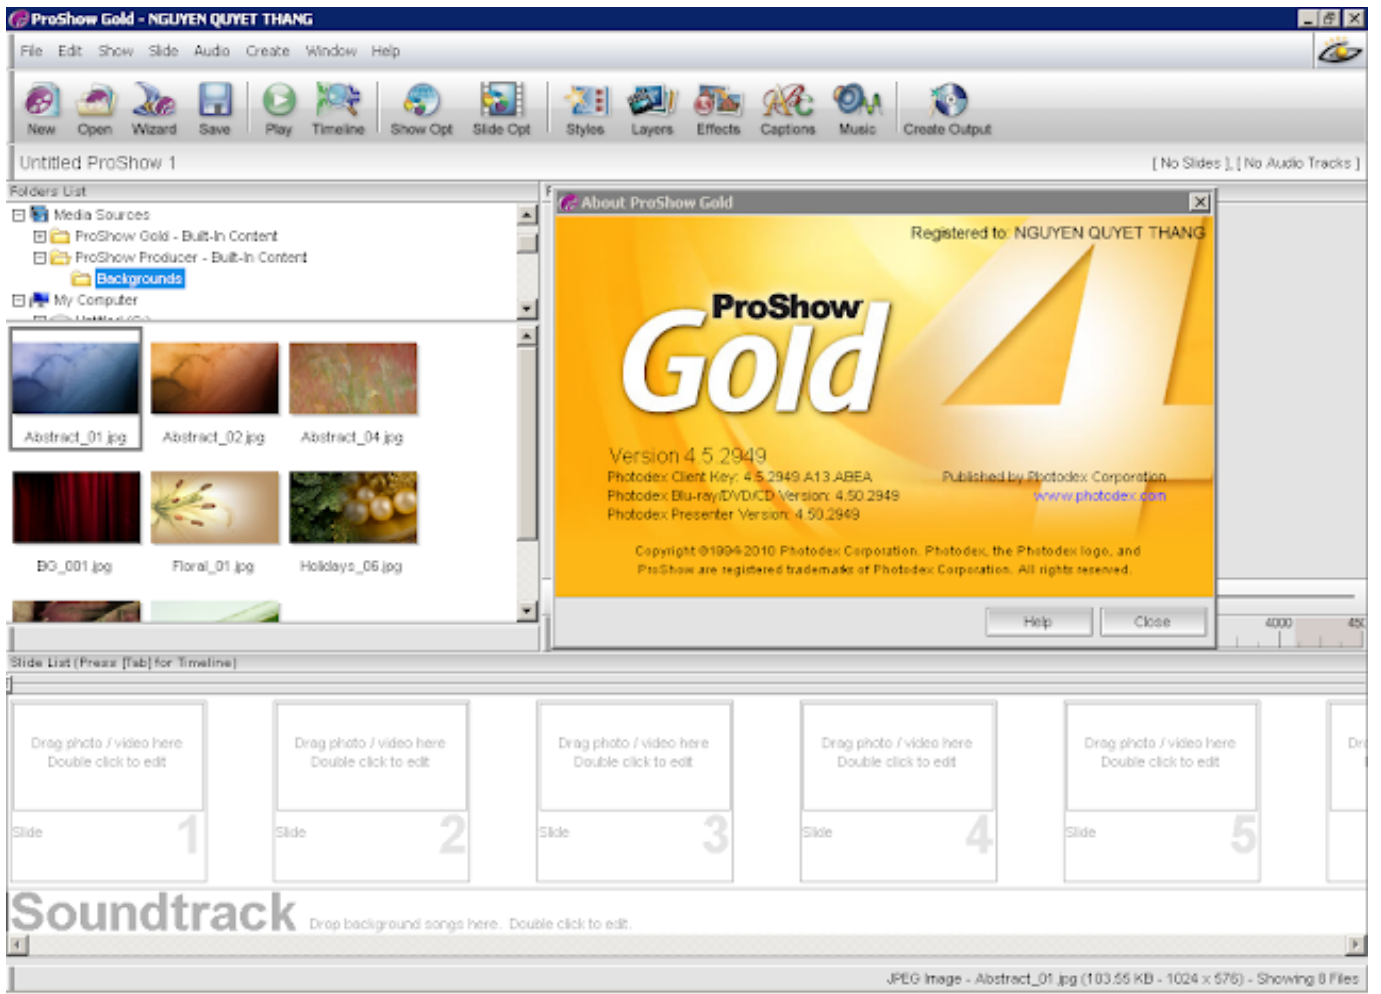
ProShow Gold - NGUYEN QUYET THANG

File Edit Show Slide Audio Create Window Help

New Open Wizard Save Play Timeline Show Opt Slide Opt Styles Layers Effects Captions Music Create Output

Untitled ProShow 1

[ No Slides ], [ No Audio Tracks ]

Folders List

Media Sources
ProShow Gold - Built-In Content
ProShow Producer - Built-In Content
Backgrounds
My Computer

Abstract_01.jpg Abstract_02.jpg Abstract_04.jpg
BG_001.jpg Floral_01.jpg Holidays_06.jpg

About ProShow Gold

Registered to: NGUYEN QUYET THANG

ProShow Gold 4

Version 4.5.2949
Photodex Client Key: 4.5.2949.A13.ABEA
Photodex Blu-ray/DVD/CD Version: 4.50.2949
Photodex Presenter Version: 4.50.2949

Published by Photodex Corporation
www.photodex.com

Copyright ©1994-2010 Photodex Corporation. Photodex, the Photodex logo, and ProShow are registered trademarks of Photodex Corporation. All rights reserved.

Help Close

4000 45

Slide List (Press [Tab] for Timeline)

Drag photo / video here
Double click to edit
Slide 1

Drag photo / video here
Double click to edit
Slide 2

Drag photo / video here
Double click to edit
Slide 3

Drag photo / video here
Double click to edit
Slide 4

Drag photo / video here
Double click to edit
Slide 5

Dr

Soundtrack Drop background songs here. Double click to edit.

JPEG Image - Abstract_01.jpg (103.55 KB - 1024 x 576) - Showing 8 Files